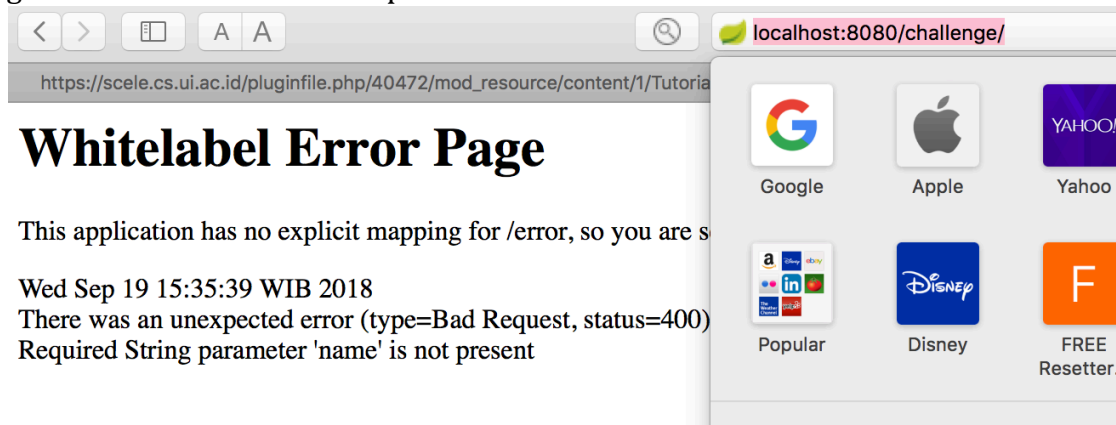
A A
localhost:8080/challenge/
https://scele.cs.ui.ac.id/pluginfile.php/40472/mod_resource/content/1/Tutoria

Whitelabel Error Page

This application has no explicit mapping for /error, so you are s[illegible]

Wed Sep 19 15:35:39 WIB 2018
There was an unexpected error (type=Bad Request, status=400)
Required String parameter 'name' is not present

Google
Apple
YAHOO!
Yahoo
Popular
Disney
Disney
F
FREE
Resetter.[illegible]